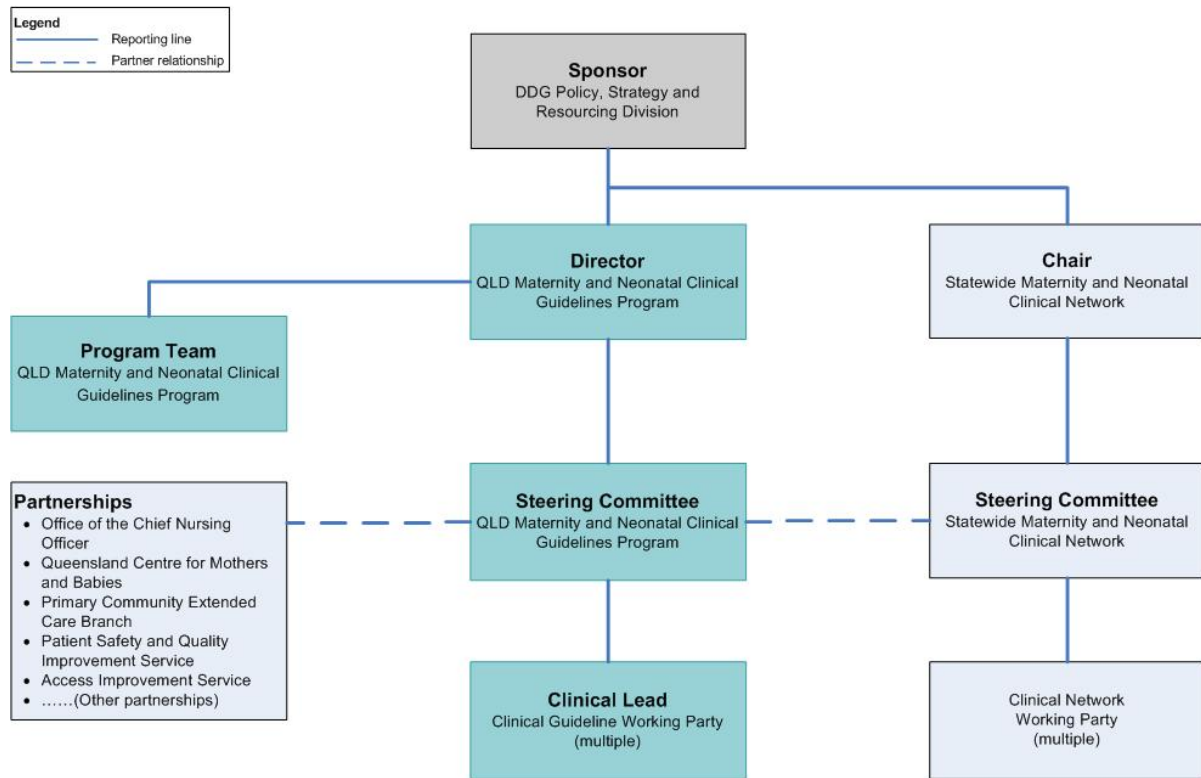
Legend
Reporting line
Partner relationship

Sponsor
DDG Policy, Strategy and Resourcing Division

Director
QLD Maternity and Neonatal Clinical Guidelines Program

Chair
Statewide Maternity and Neonatal Clinical Network

Program Team
QLD Maternity and Neonatal Clinical Guidelines Program

Partnerships
• Office of the Chief Nursing Officer
• Queensland Centre for Mothers and Babies
• Primary Community Extended Care Branch
• Patient Safety and Quality Improvement Service
• Access Improvement Service
• ……(Other partnerships)

Steering Committee
QLD Maternity and Neonatal Clinical Guidelines Program

Steering Committee
Statewide Maternity and Neonatal Clinical Network

Clinical Lead
Clinical Guideline Working Party (multiple)

Clinical Network Working Party (multiple)